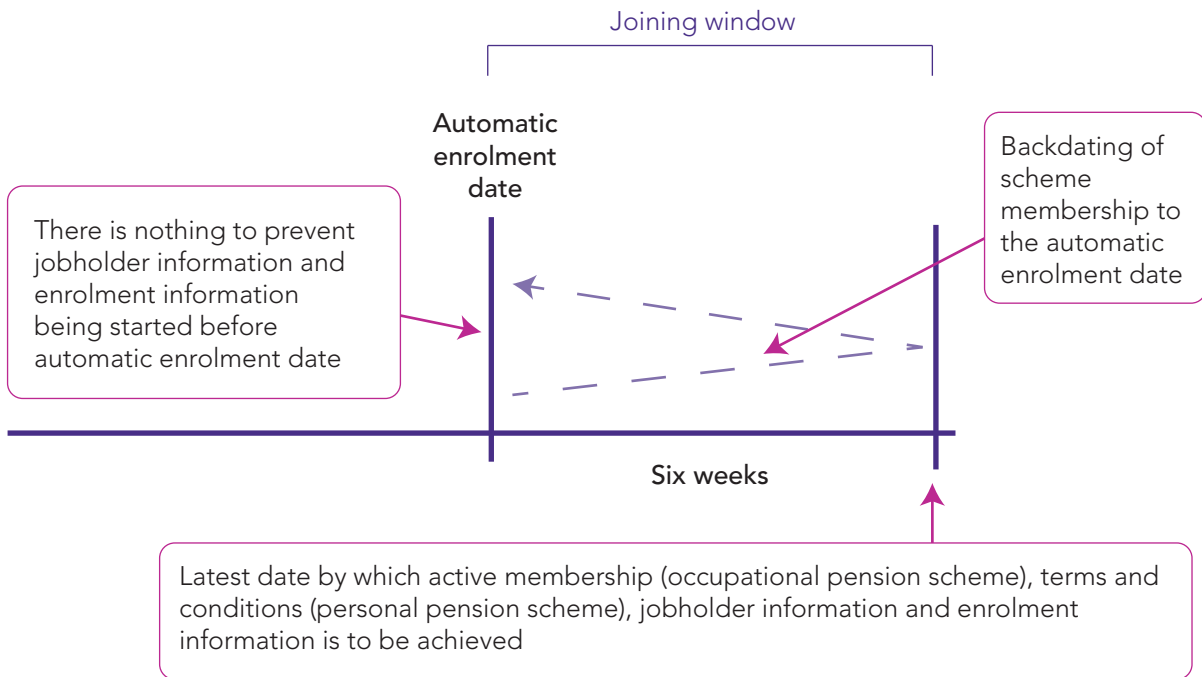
Joining window

Automatic enrolment date

There is nothing to prevent jobholder information and enrolment information being started before automatic enrolment date

Backdating of scheme membership to the automatic enrolment date

Six weeks

Latest date by which active membership (occupational pension scheme), terms and conditions (personal pension scheme), jobholder information and enrolment information is to be achieved